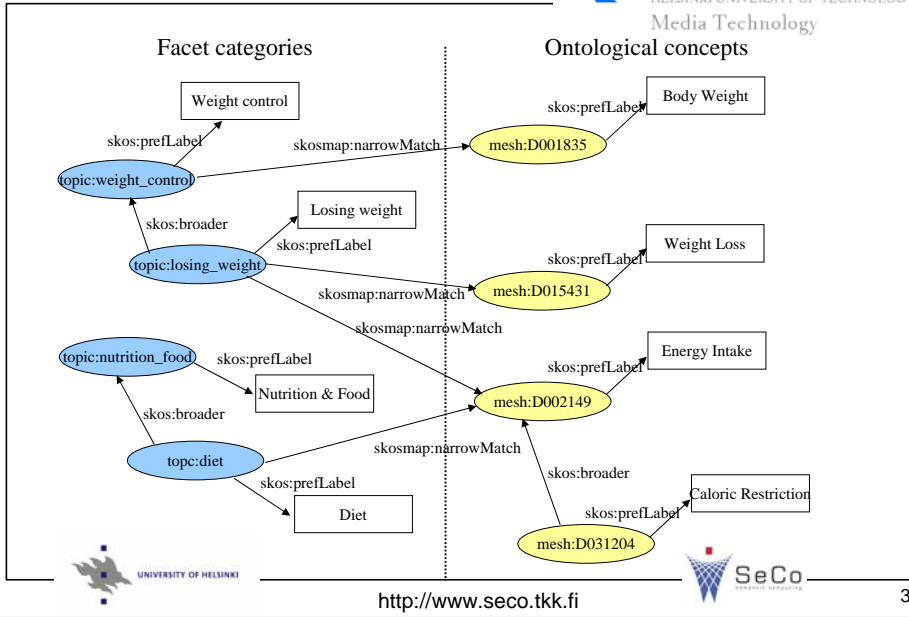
HELSINKI UNIVERSITY OF TECHNOLOGY
Media Technology

Facet categories

Ontological concepts

Weight control

skos:prefLabel

skosmap:narrowMatch

topic:weight_control

skos:broader

Losing weight

skos:prefLabel

topic:losing_weight

skosmap:narrowMatch

skosmap:narrowMatch

topic:nutrition_food

skos:prefLabel

Nutrition & Food

skos:broader

topc:diet

skosmap:narrowMatch

skos:prefLabel

Diet

skos:prefLabel

Body Weight

mesh:D001835

skos:prefLabel

Weight Loss

mesh:D015431

skos:prefLabel

Energy Intake

mesh:D002149

skos:broader

skos:prefLabel

Caloric Restriction

mesh:D031204

UNIVERSITY OF HELSINKI

SeCo
semantic computing

http://www.seco.tkk.fi

3